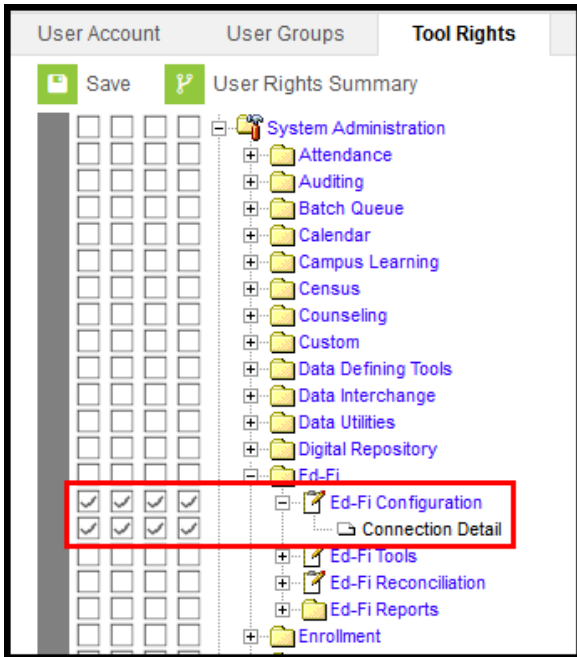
User Account
User Groups
Tool Rights

Save
User Rights Summary

System Administration
Attendance
Auditing
Batch Queue
Calendar
Campus Learning
Census
Counseling
Custom
Data Defining Tools
Data Interchange
Data Utilities
Digital Repository
Ed-Fi
Ed-Fi Configuration
Connection Detail
Ed-Fi Tools
Ed-Fi Reconciliation
Ed-Fi Reports
Enrollment